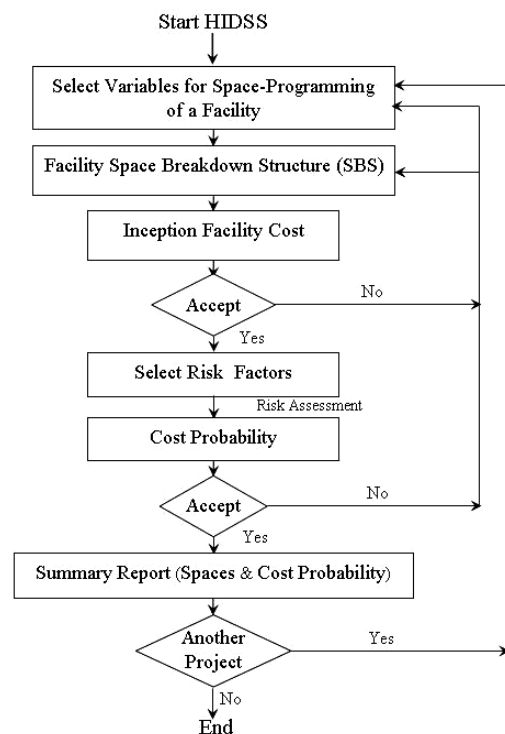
Start HIDSS

Select Variables for Space-Programming of a Facility

Facility Space Breakdown Structure (SBS)

Inception Facility Cost

Accept

No

Yes

Select Risk Factors

Risk Assessment

Cost Probability

Accept

No

Yes

Summary Report (Spaces & Cost Probability)

Another Project

Yes

No

End